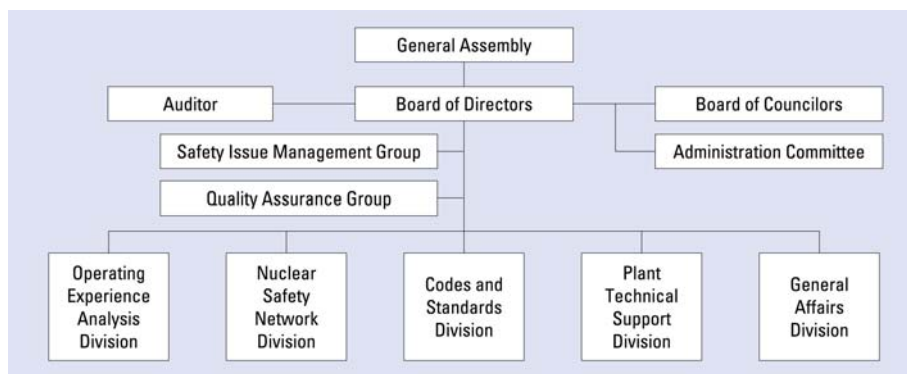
General Assembly

Auditor

Board of Directors

Board of Councilors

Administration Committee

Safety Issue Management Group

Quality Assurance Group

Operating Experience Analysis Division

Nuclear Safety Network Division

Codes and Standards Division

Plant Technical Support Division

General Affairs Division